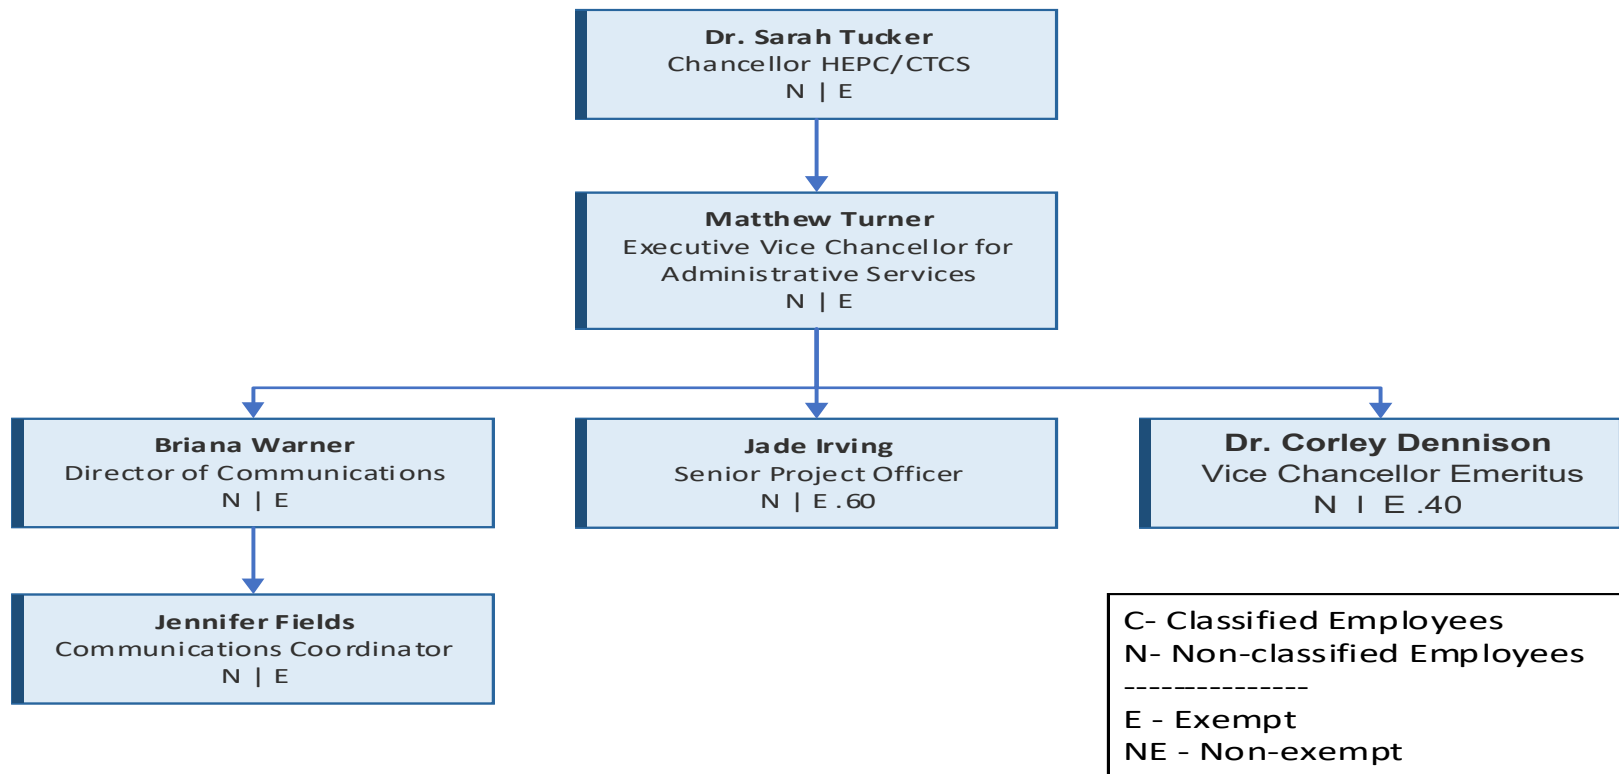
Dr. Sarah Tucker
Chancellor HEPC/CTCS
N | E

Matthew Turner
Executive Vice Chancellor for Administrative Services
N | E

Briana Warner
Director of Communications
N | E

Jade Irving
Senior Project Officer
N | E .60

Dr. Corley Dennison
Vice Chancellor Emeritus
N I E .40

Jennifer Fields
Communications Coordinator
N | E

C- Classified Employees
N- Non-classified Employees
---------------
E - Exempt
NE - Non-exempt